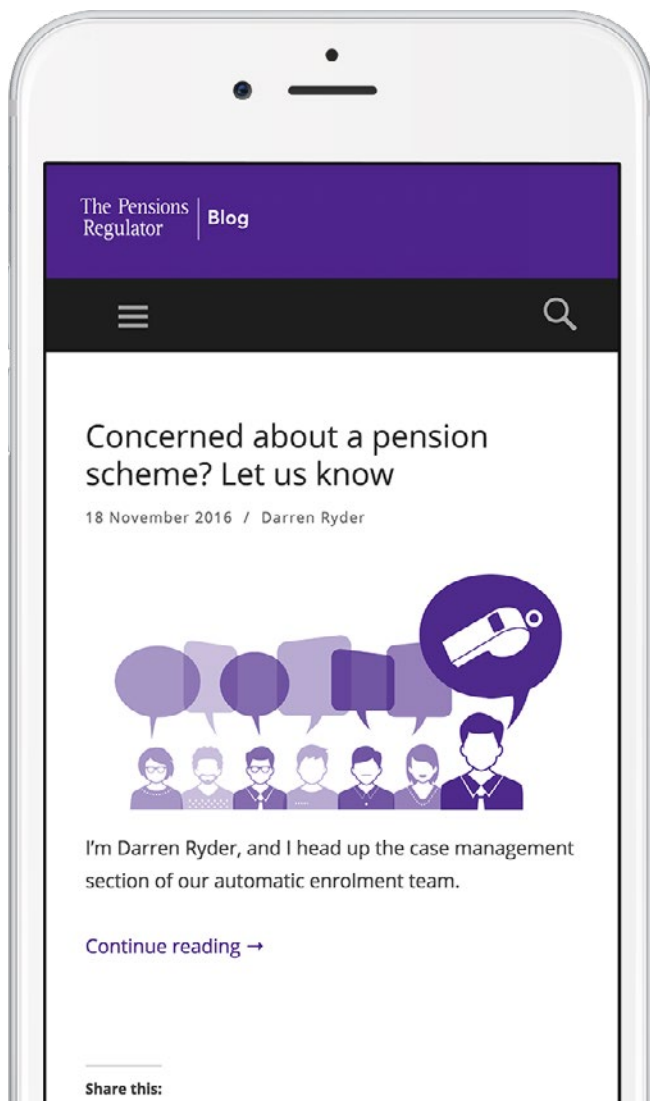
The Pensions Regulator | Blog

Concerned about a pension scheme? Let us know

18 November 2016 / Darren Ryder

I'm Darren Ryder, and I head up the case management section of our automatic enrolment team.

Continue reading →

Share this: